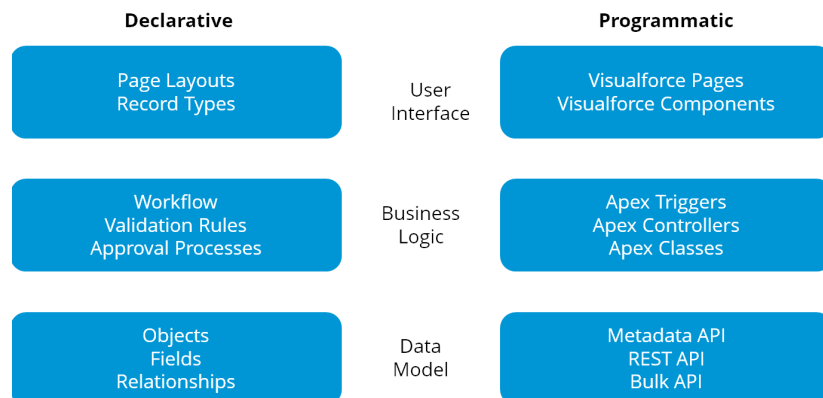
Declarative

Programmatic

Page Layouts
Record Types

User Interface

Visualforce Pages
Visualforce Components

Workflow
Validation Rules
Approval Processes

Business Logic

Apex Triggers
Apex Controllers
Apex Classes

Objects
Fields
Relationships

Data Model

Metadata API
REST API
Bulk API